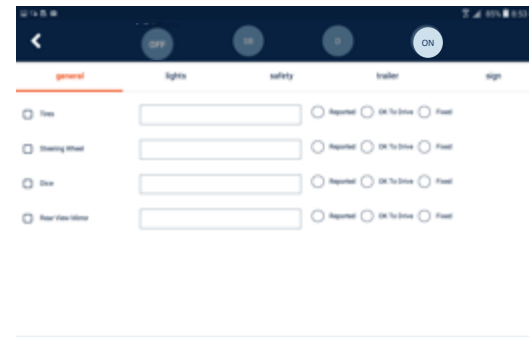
OFF SB D ON

general lights safety trailer sign

Tires Reported OK To Drive Fixed

Steering Wheel Reported OK To Drive Fixed

Dice Reported OK To Drive Fixed

Rear View Mirror Reported OK To Drive Fixed